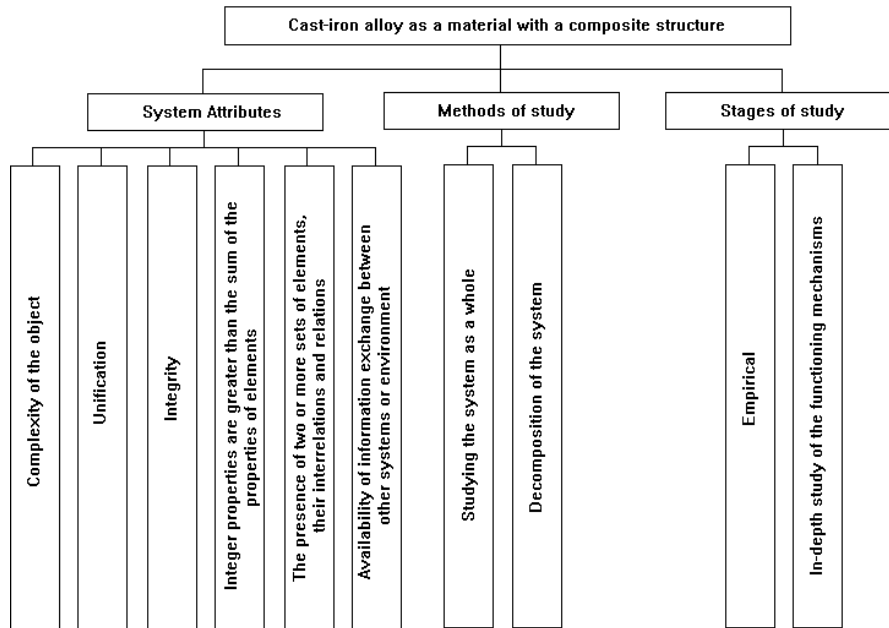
Cast-iron alloy as a material with a composite structure

System Attributes

Methods of study

Stages of study

Complexity of the object

Unification

Integrity

Integer properties are greater than the sum of the properties of elements

The presence of two or more sets of elements, their interrelations and relations

Availability of information exchange between other systems or environment

Studying the system as a whole

Decomposition of the system

Empirical

In-depth study of the functioning mechanisms